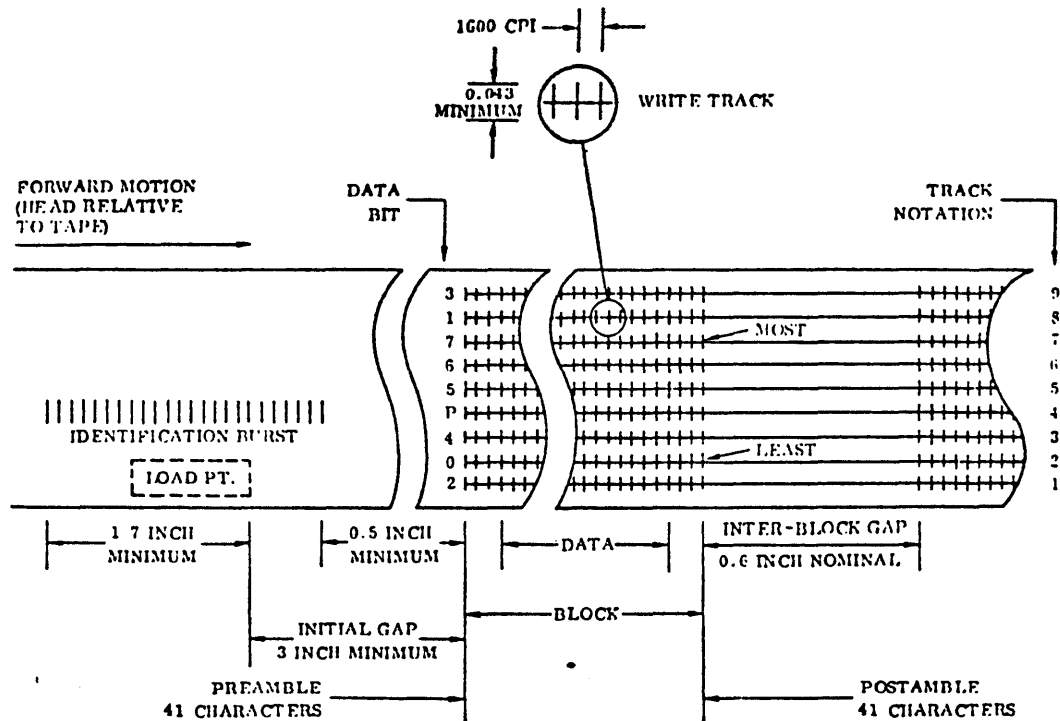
1600 CPI

0.043 MINIMUM

WRITE TRACK

FORWARD MOTION (HEAD RELATIVE TO TAPE)

DATA BIT

TRACK NOTATION

3
1
7
6
5
P
4
0
2

MOST

LEAST

9
8
7
6
5
4
3
2
1

IDENTIFICATION BURST

LOAD PT.

1 7 INCH MINIMUM

0.5 INCH MINIMUM

DATA

INTER-BLOCK GAP
0.6 INCH NOMINAL

BLOCK

INITIAL GAP
3 INCH MINIMUM

PREAMBLE
41 CHARACTERS

POSTAMBLE
41 CHARACTERS